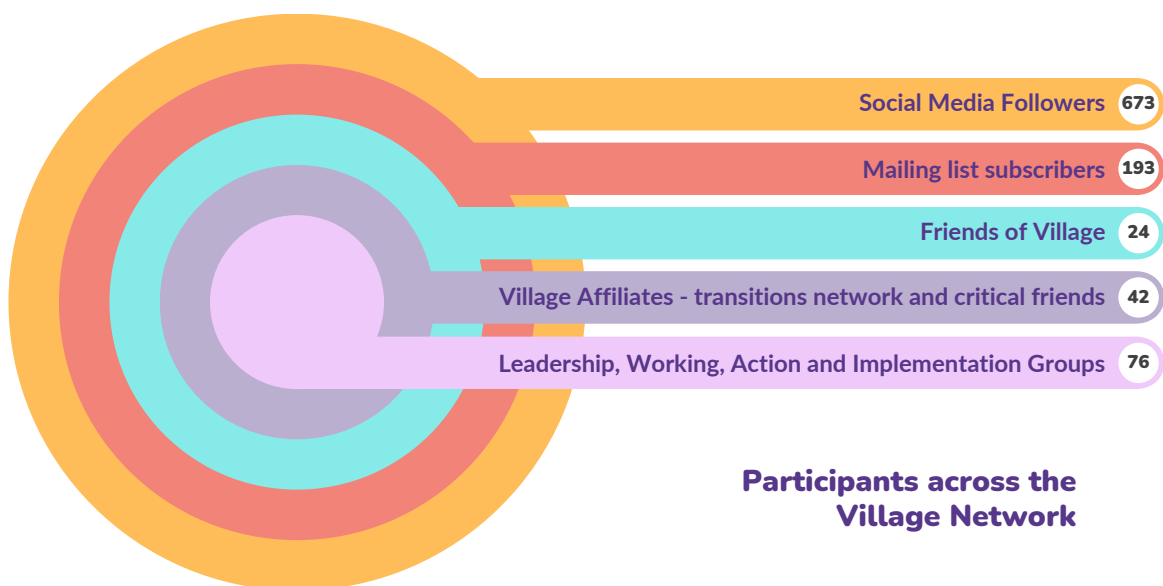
Social Media Followers 673

Mailing list subscribers 193

Friends of Village 24

Village Affiliates - transitions network and critical friends 42

Leadership, Working, Action and Implementation Groups 76

Participants across the Village Network